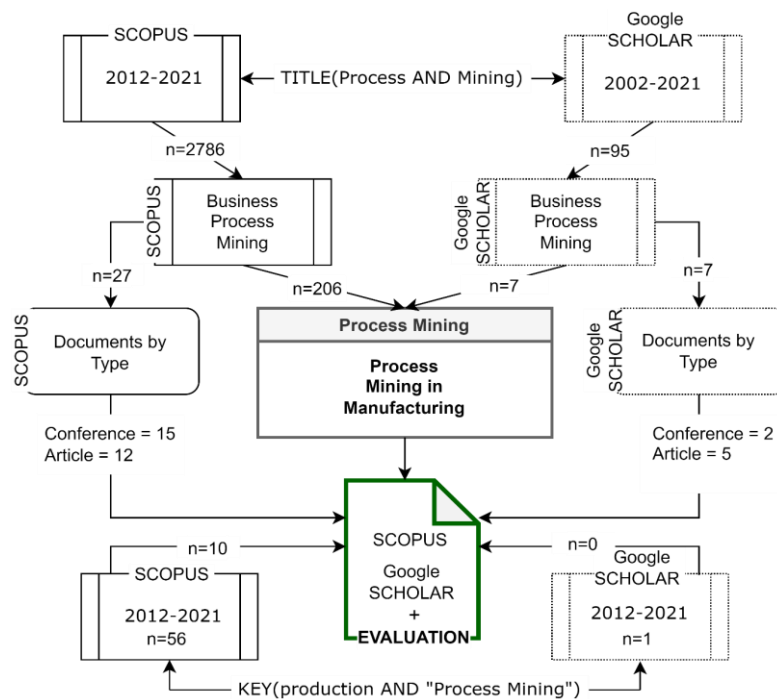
SCOPUS
2012-2021

TITLE(Process AND Mining)

Google SCHOLAR
2002-2021

n=2786

n=95

SCOPUS
Business Process Mining

Google SCHOLAR
Business Process Mining

n=27

n=206

n=7

n=7

SCOPUS
Documents by Type

Process Mining

Process Mining in Manufacturing

Google SCHOLAR
Documents by Type

Conference = 15
Article = 12

Conference = 2
Article = 5

n=10

n=0

SCOPUS
2012-2021
n=56

SCOPUS
Google SCHOLAR
+
EVALUATION

Google SCHOLAR
2012-2021
n=1

KEY(production AND "Process Mining")